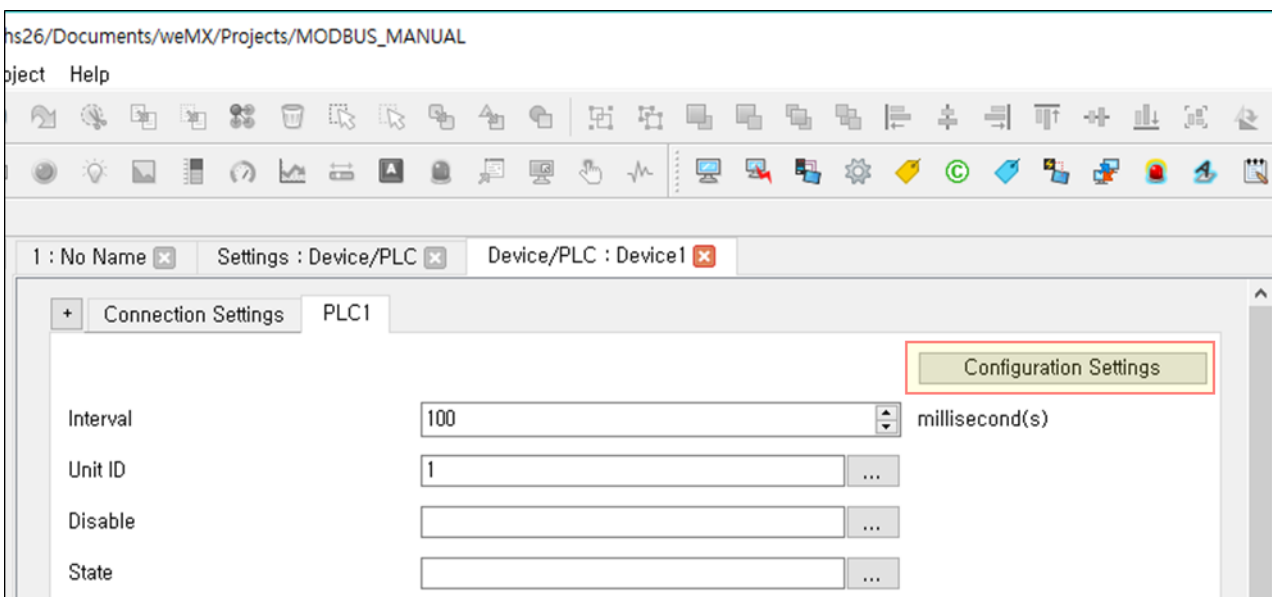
hs26/Documents/weMX/Projects/MODBUS_MANUAL

oject Help

1 : No Name

Settings : Device/PLC

Device/PLC : Device1

+

Connection Settings

PLC1

Configuration Settings

Interval

100

millisecond(s)

Unit ID

1

...

Disable

...

State

...